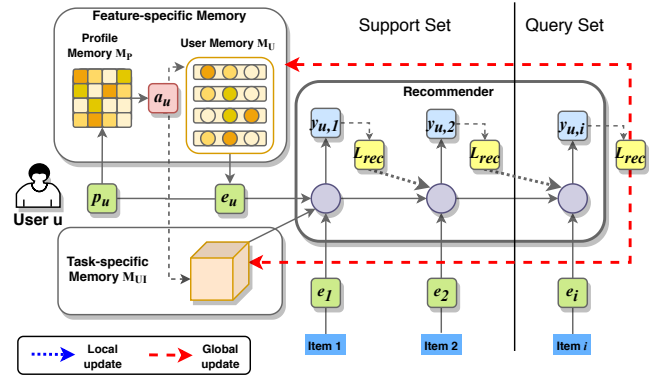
Feature-specific Memory

Profile Memory $M_P$

User Memory $M_U$

$a_u$

Support Set

Query Set

Recommender

$y_{u,1}$

$y_{u,2}$

$y_{u,i}$

$L_{rec}$

$L_{rec}$

$L_{rec}$

$p_u$

$e_u$

User u

Task-specific Memory $M_{UI}$

$e_1$

$e_2$

$e_i$

Item 1

Item 2

Item $i$

Local update

Global update